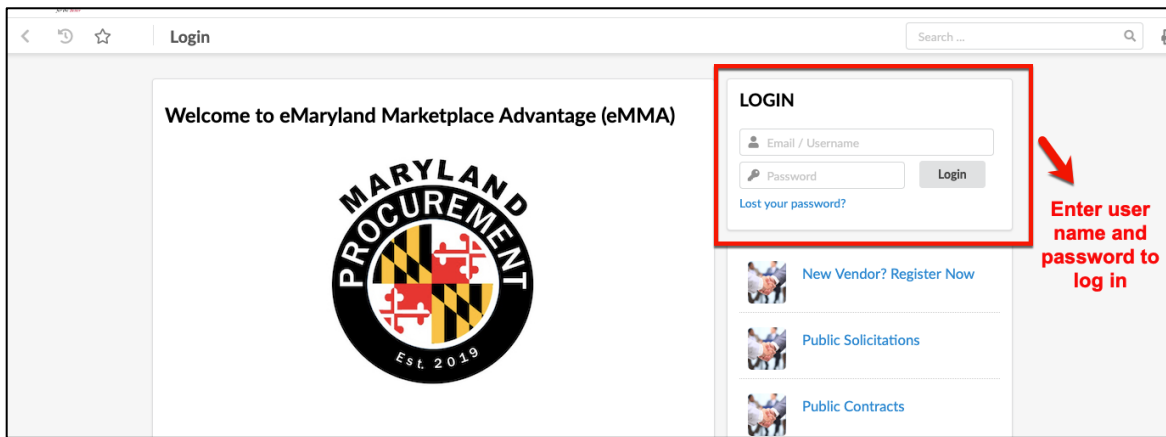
Login

Search ...

Welcome to eMaryland Marketplace Advantage (eMMA)

MARYLAND PROCUREMENT

Est. 2019

LOGIN

Email / Username

Password

Login

Lost your password?

Enter user name and password to log in

New Vendor? Register Now

Public Solicitations

Public Contracts